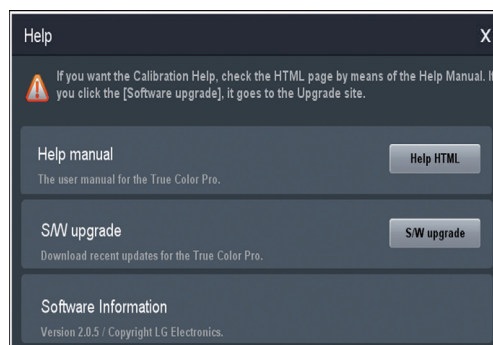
Help

X

If you want the Calibration Help, check the HTML page by means of the Help Manual. If you click the [Software upgrade], it goes to the Upgrade site.

Help manual

The user manual for the True Color Pro.

Help HTML

S/W upgrade

Download recent updates for the True Color Pro.

S/W upgrade

Software Information

Version 2.0.5 / Copyright LG Electronics.